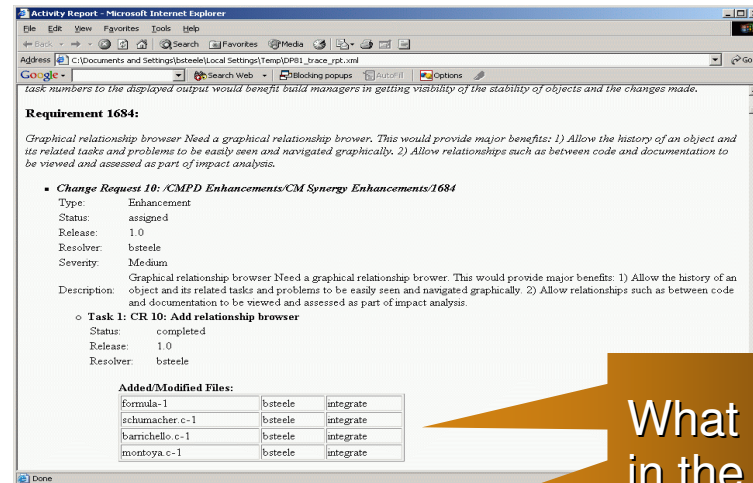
Activity Report - Microsoft Internet Explorer

File Edit View Favorites Tools Help

Back Search Favorites Media

Address C:\Documents and Settings\bsteele\Local Settings\Temp\DP81_trace_rpt.xml Go

Google Search Web Blocking popups AutoFill Options

task numbers to the displayed output would benefit build managers in getting visibility of the stability of objects and the changes made.

Requirement 1684:

Graphical relationship browser Need a graphical relationship brower. This would provide major benefits: 1) Allow the history of an object and its related tasks and problems to be easily seen and navigated graphically. 2) Allow relationships such as between code and documentation to be viewed and assessed as part of impact analysis.

Change Request 10: /CMPD Enhancements/CM Synergy Enhancements/1684

Type: Enhancement
Status: assigned
Release: 1.0
Resolver: bsteele
Severity: Medium
Description: Graphical relationship browser Need a graphical relationship brower. This would provide major benefits: 1) Allow the history of an object and its related tasks and problems to be easily seen and navigated graphically. 2) Allow relationships such as between code and documentation to be viewed and assessed as part of impact analysis.

Task 1: CR 10: Add relationship browser

Status: completed
Release: 1.0
Resolver: bsteele

Added/Modified Files:

| formula-1 | bsteele | integrate |
|---|---|---|
| schumacher.c-1 | bsteele | integrate |
| barrichello.c-1 | bsteele | integrate |
| montoya.c-1 | bsteele | integrate |

What in the

Done